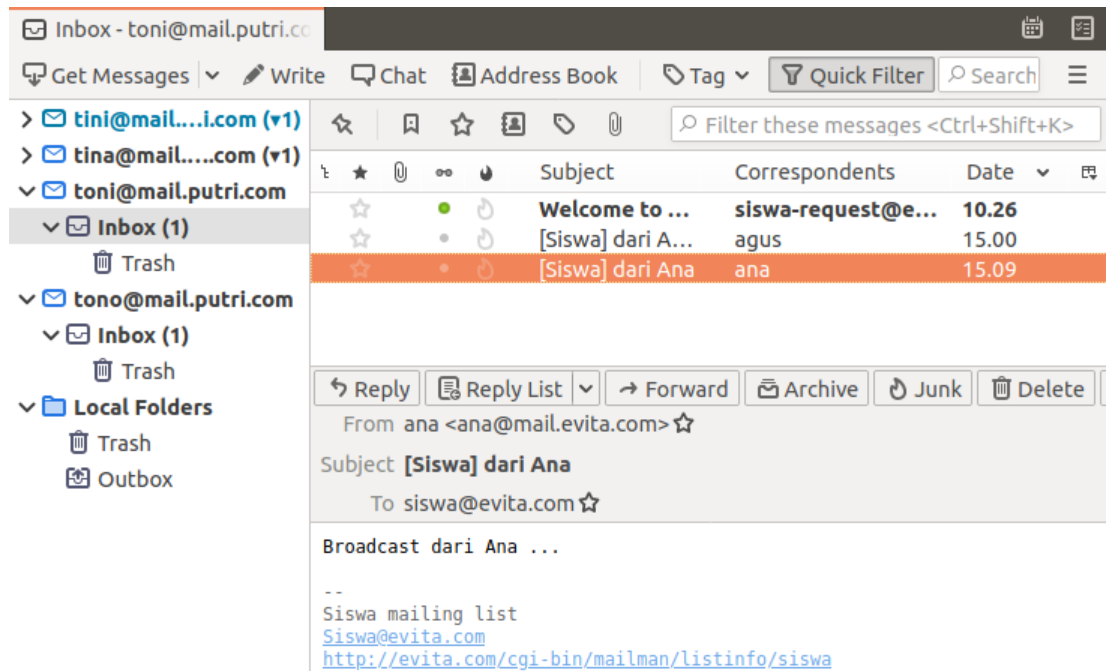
Inbox - toni@mail.putri.co

Get Messages | Write | Chat | Address Book | Tag | Quick Filter | Search

tini@mail....i.com (▾1)
tina@mail.....com (▾1)
toni@mail.putri.com
Inbox (1)
Trash
tono@mail.putri.com
Inbox (1)
Trash
Local Folders
Trash
Outbox

Filter these messages <Ctrl+Shift+K>

| Subject | Correspondents | Date |
|---|---|---|
| Welcome to ... | siswa-request@e... | 10.26 |
| [Siswa] dari A... | agus | 15.00 |
| [Siswa] dari Ana | ana | 15.09 |

Reply | Reply List | Forward | Archive | Junk | Delete

From ana <ana@mail.evita.com>

Subject [Siswa] dari Ana

To siswa@evita.com

Broadcast dari Ana ...

--
Siswa mailing list
Siswa@evita.com
http://evita.com/cgi-bin/mailman/listinfo/siswa